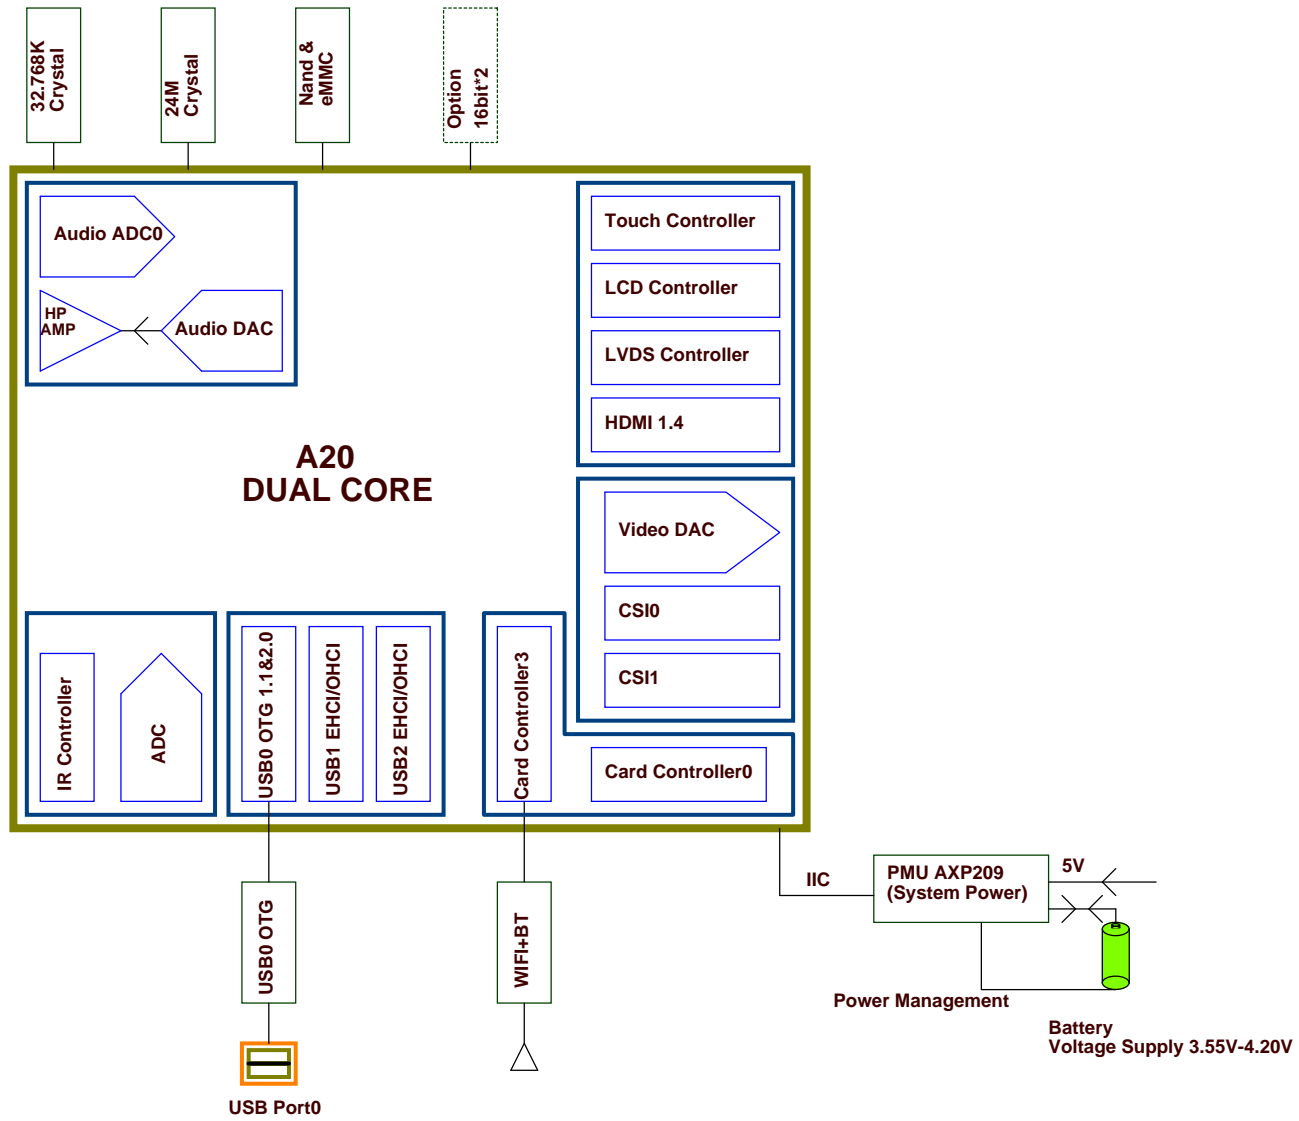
32.768K Crystal

24M Crystal

Nand & eMMC

Option 16bit*2

Audio ADC0

HP AMP

Audio DAC

Touch Controller

LCD Controller

LVDS Controller

HDMI 1.4

A20
DUAL CORE

Video DAC

CSI0

CSI1

IR Controller

ADC

USB0 OTG 1.1&2.0

USB1 EHCI/OHCI

USB2 EHCI/OHCI

Card Controller3

Card Controller0

IIC

PMU AXP209
(System Power)

5V

Power Management

Battery
Voltage Supply 3.55V-4.20V

USB0 OTG

USB Port0

WIFI+BT